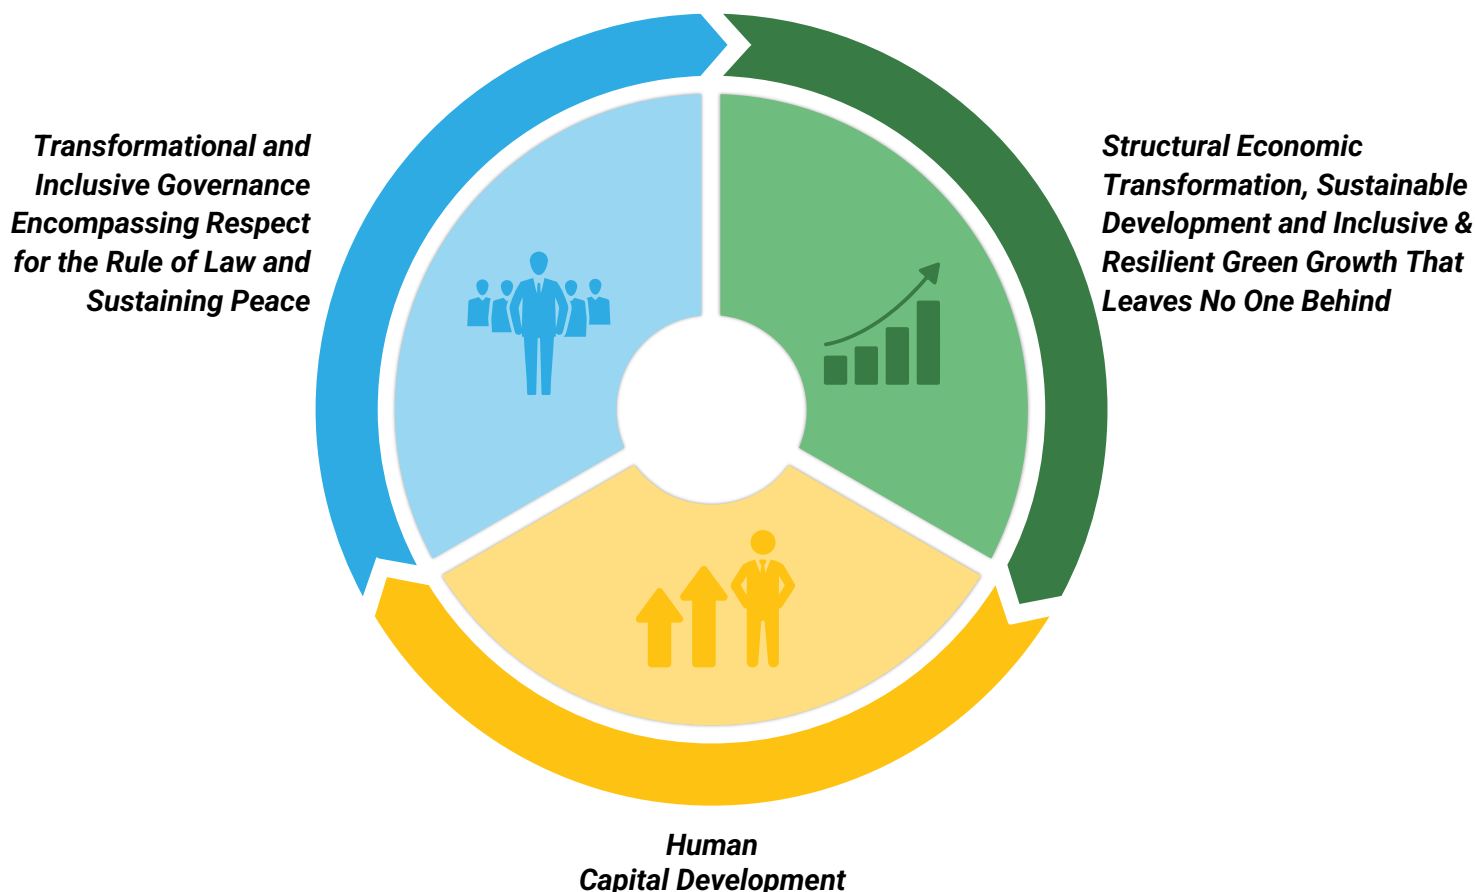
Transformational and Inclusive Governance Encompassing Respect for the Rule of Law and Sustaining Peace

Structural Economic Transformation, Sustainable Development and Inclusive & Resilient Green Growth That Leaves No One Behind

Human Capital Development